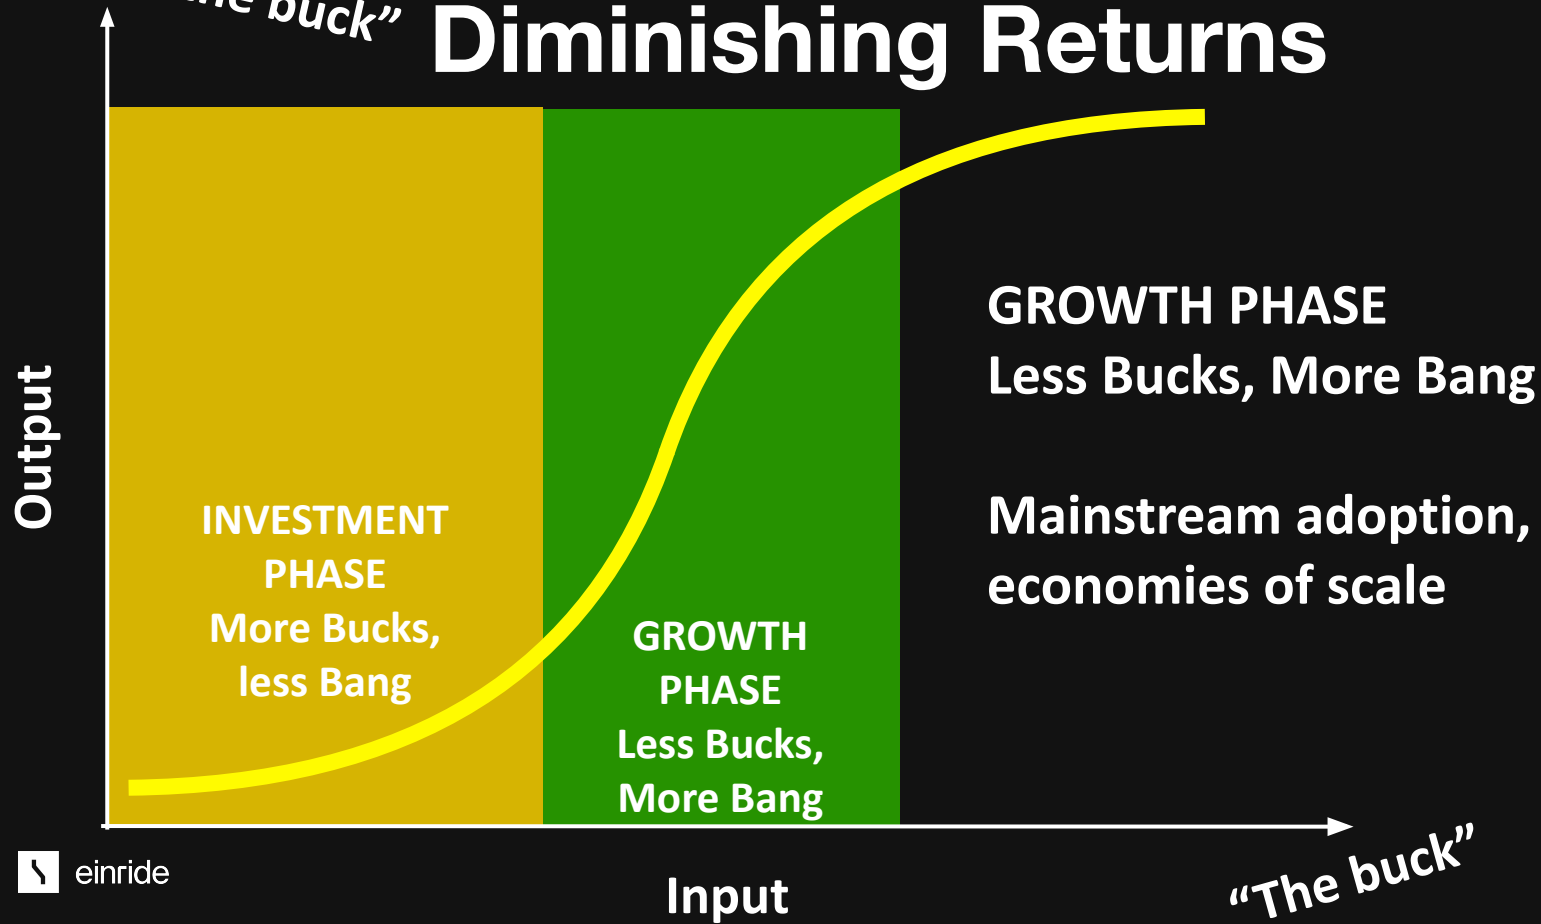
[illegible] buck"

Diminishing Returns

Output

INVESTMENT PHASE
More Bucks, less Bang

GROWTH PHASE
Less Bucks, More Bang

GROWTH PHASE
Less Bucks, More Bang

Mainstream adoption, economies of scale

einride

Input

"The buck"